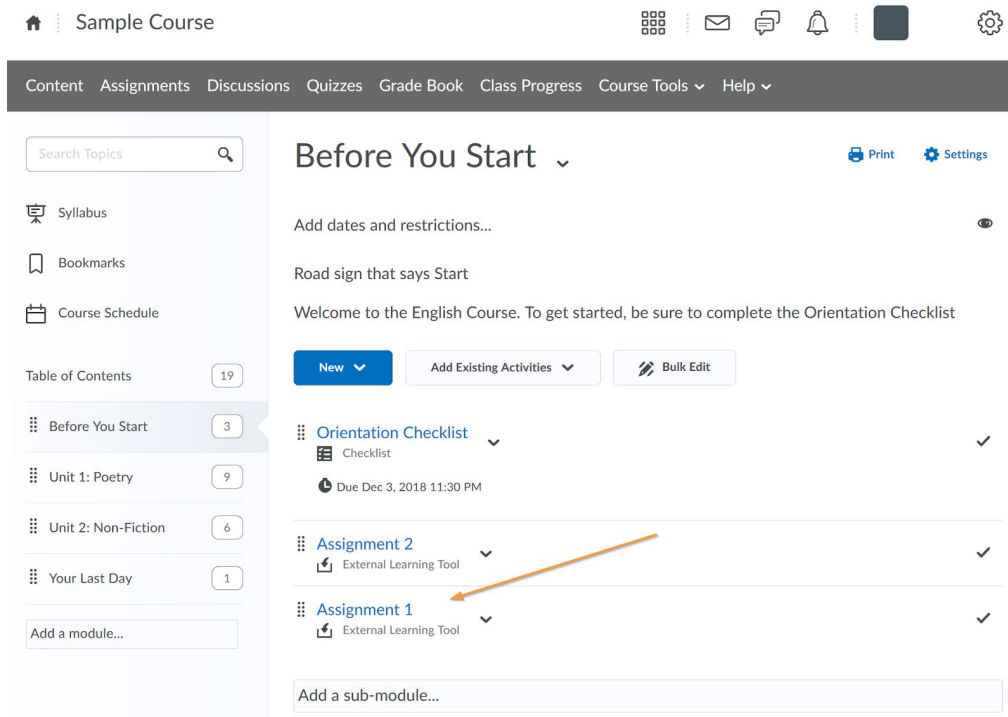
Sample Course

Content Assignments Discussions Quizzes Grade Book Class Progress Course Tools Help

Search Topics

Syllabus

Bookmarks

Course Schedule

Table of Contents 19

Before You Start 3

Unit 1: Poetry 9

Unit 2: Non-Fiction 6

Your Last Day 1

Add a module...

Before You Start

Print Settings

Add dates and restrictions...

Road sign that says Start

Welcome to the English Course. To get started, be sure to complete the Orientation Checklist

New

Add Existing Activities

Bulk Edit

Orientation Checklist
Checklist
Due Dec 3, 2018 11:30 PM

Assignment 2
External Learning Tool

Assignment 1
External Learning Tool

Add a sub-module...